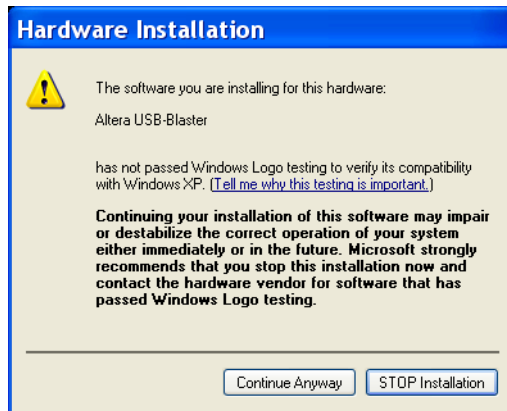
Hardware Installation

The software you are installing for this hardware:

Altera USB-Blaster

has not passed Windows Logo testing to verify its compatibility with Windows XP. (Tell me why this testing is important.)

Continuing your installation of this software may impair or destabilize the correct operation of your system either immediately or in the future. Microsoft strongly recommends that you stop this installation now and contact the hardware vendor for software that has passed Windows Logo testing.

Continue Anyway

STOP Installation